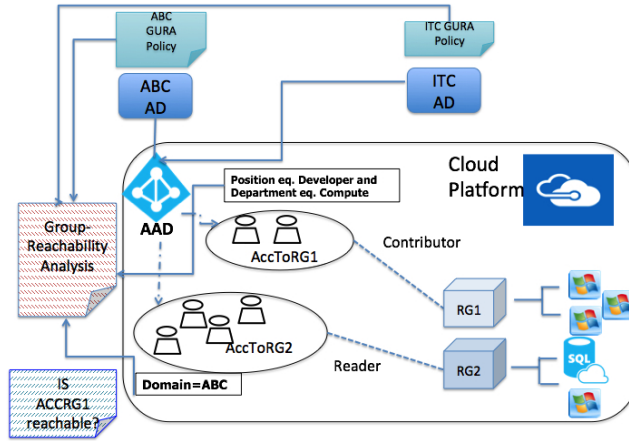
ABC GURA Policy

ITC GURA Policy

ABC AD

ITC AD

Cloud Platform

Position eq. Developer and Department eq. Compute

AAD

Group-Reachability Analysis

AccToRG1

Contributor

AccToRG2

RG1

Reader

RG2

SQL

Domain=ABC

IS ACCRG1 reachable?